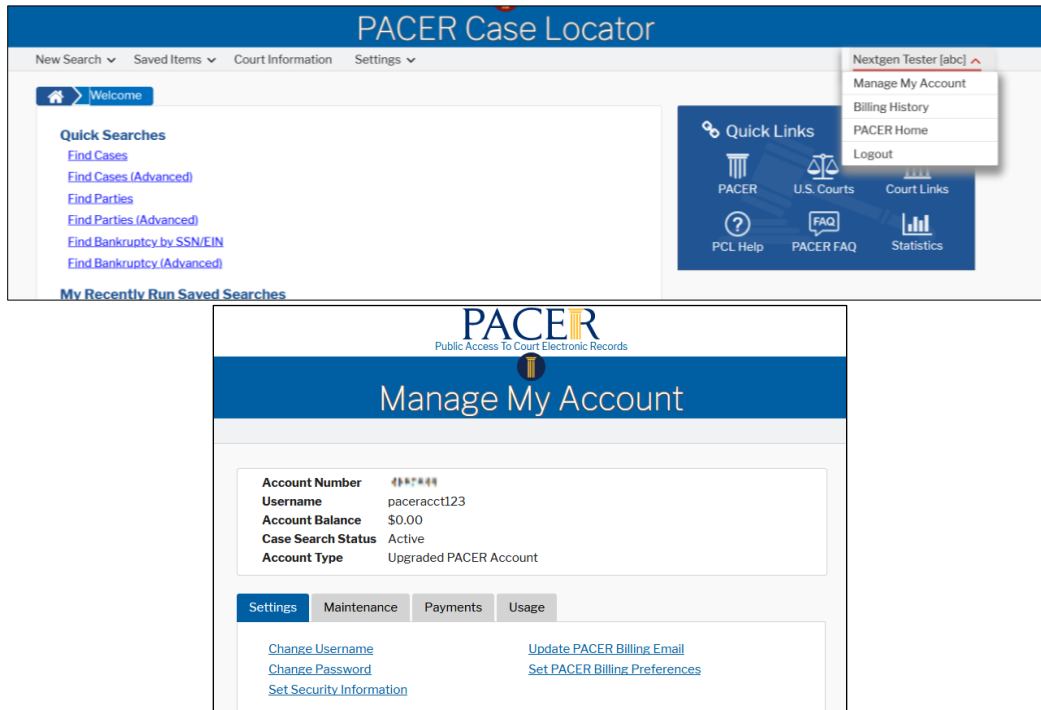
PACER Case Locator

New Search Saved Items Court Information Settings

Nextgen Tester [abc]

Manage My Account
Billing History
PACER Home
Logout

Welcome

Quick Searches
Find Cases
Find Cases (Advanced)
Find Parties
Find Parties (Advanced)
Find Bankruptcy by SSN/EIN
Find Bankruptcy (Advanced)

My Recently Run Saved Searches

Quick Links
PACER
U.S. Courts
Court Links
PCL Help
PACER FAQ
Statistics

PACER
Public Access To Court Electronic Records

Manage My Account

| | |
|---|---|
| Account Number | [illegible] |
| Username | induceracct123 |
| Account Balance | $0.00 |
| Case Search Status | Active |
| Account Type | Upgraded PACER Account |

Settings Maintenance Payments Usage

Change Username
Change Password
Set Security Information
Update PACER Billing Email
Set PACER Billing Preferences